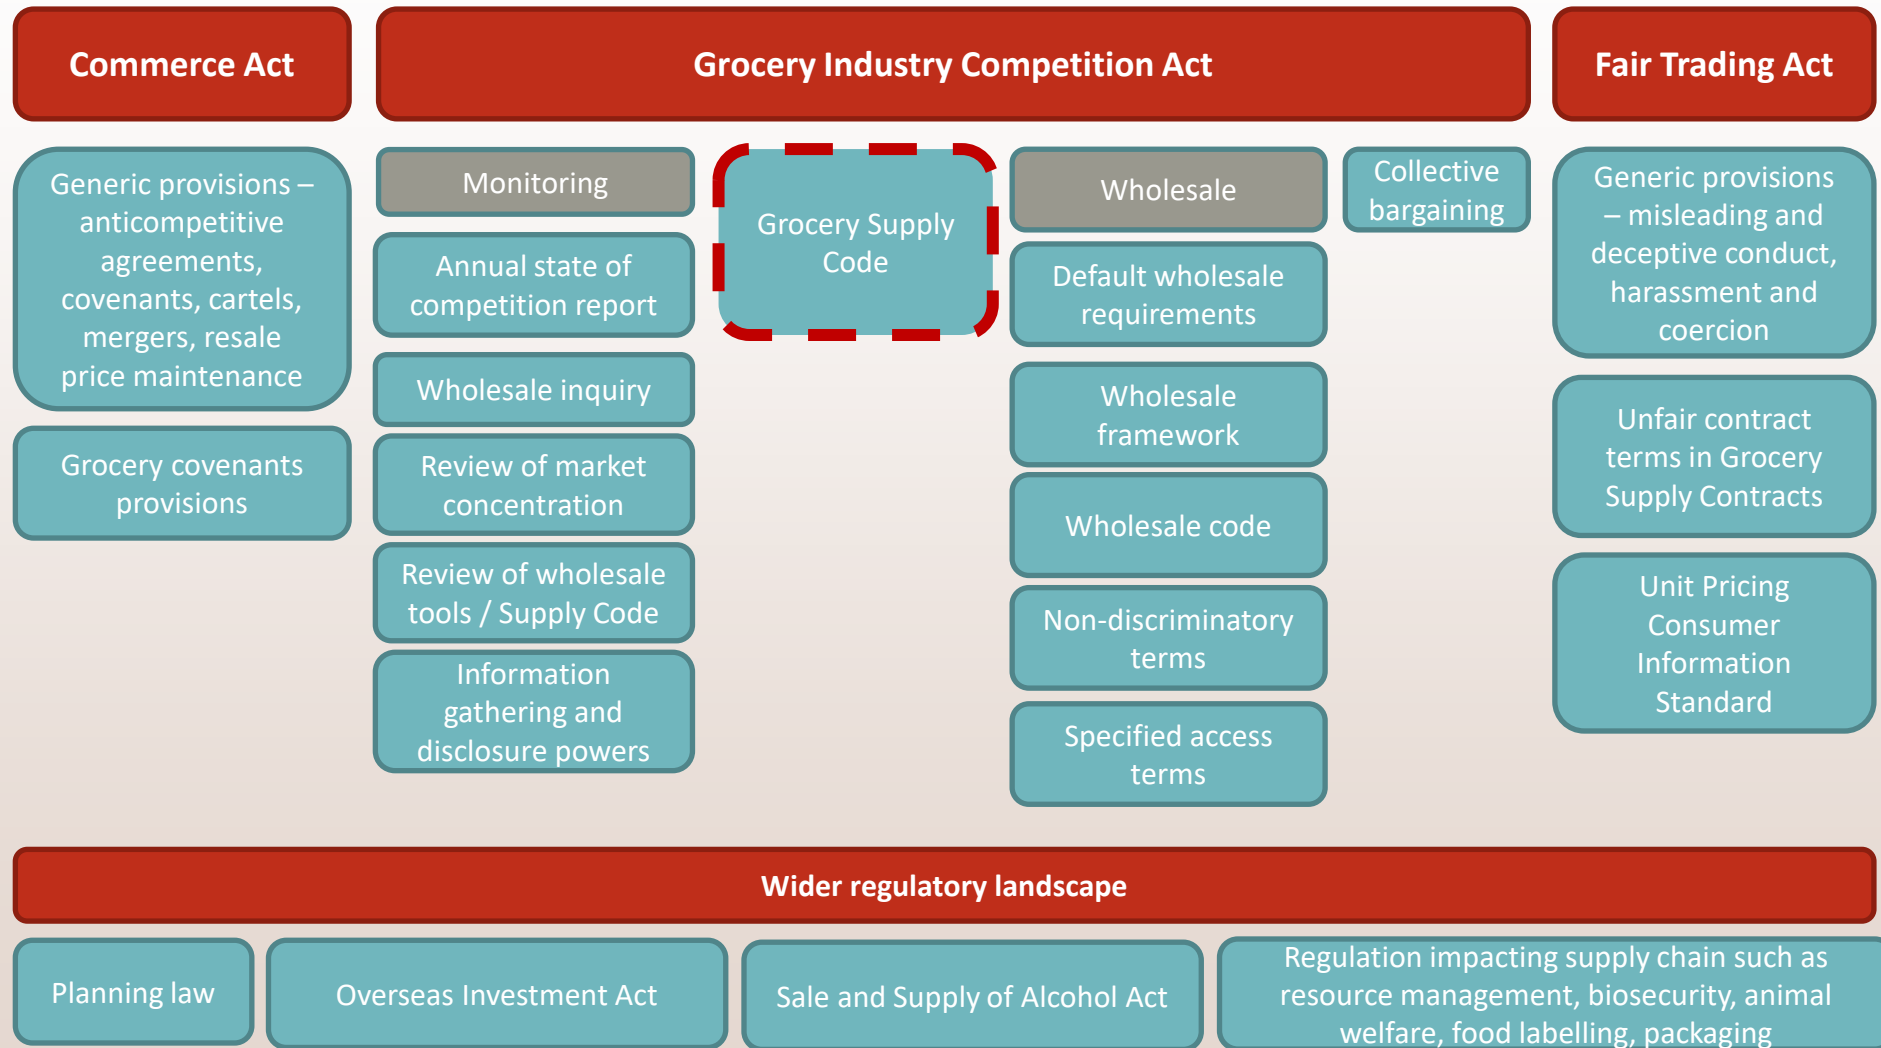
Commerce Act

Grocery Industry Competition Act

Fair Trading Act

Generic provisions – anticompetitive agreements, covenants, cartels, mergers, resale price maintenance

Grocery covenants provisions

Monitoring

Annual state of competition report

Wholesale inquiry

Review of market concentration

Review of wholesale tools / Supply Code

Information gathering and disclosure powers

Grocery Supply Code

Wholesale

Default wholesale requirements

Wholesale framework

Wholesale code

Non-discriminatory terms

Specified access terms

Collective bargaining

Generic provisions – misleading and deceptive conduct, harassment and coercion

Unfair contract terms in Grocery Supply Contracts

Unit Pricing Consumer Information Standard

Wider regulatory landscape

Planning law

Overseas Investment Act

Sale and Supply of Alcohol Act

Regulation impacting supply chain such as resource management, biosecurity, animal welfare, food labelling, packaging